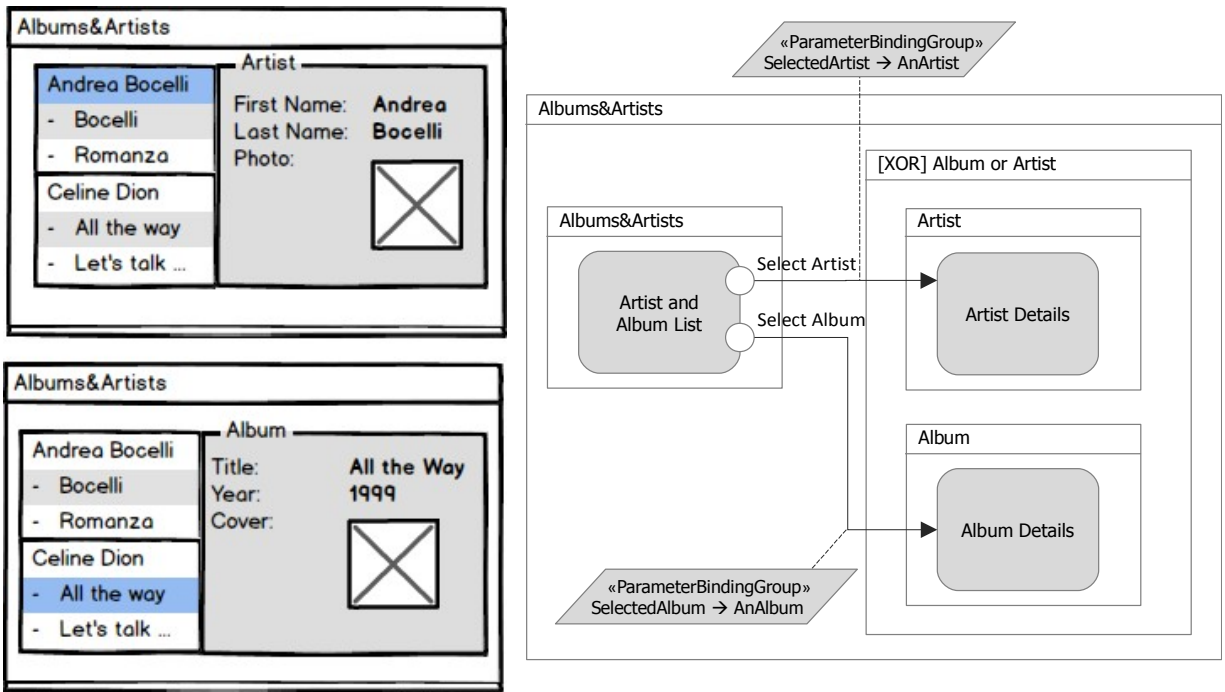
Albums&Artists

Andrea Bocelli
- Bocelli
- Romanza
Celine Dion
- All the way
- Let's talk ...

Artist
First Name: Andrea
Last Name: Bocelli
Photo:

Albums&Artists

Andrea Bocelli
- Bocelli
- Romanza
Celine Dion
- All the way
- Let's talk ...

Album
Title: All the Way
Year: 1999
Cover:

«ParameterBindingGroup»
SelectedArtist → AnArtist

Albums&Artists

[XOR] Album or Artist

Albums&Artists

Artist and Album List

Select Artist

Select Album

Artist

Artist Details

Album

Album Details

«ParameterBindingGroup»
SelectedAlbum → AnAlbum